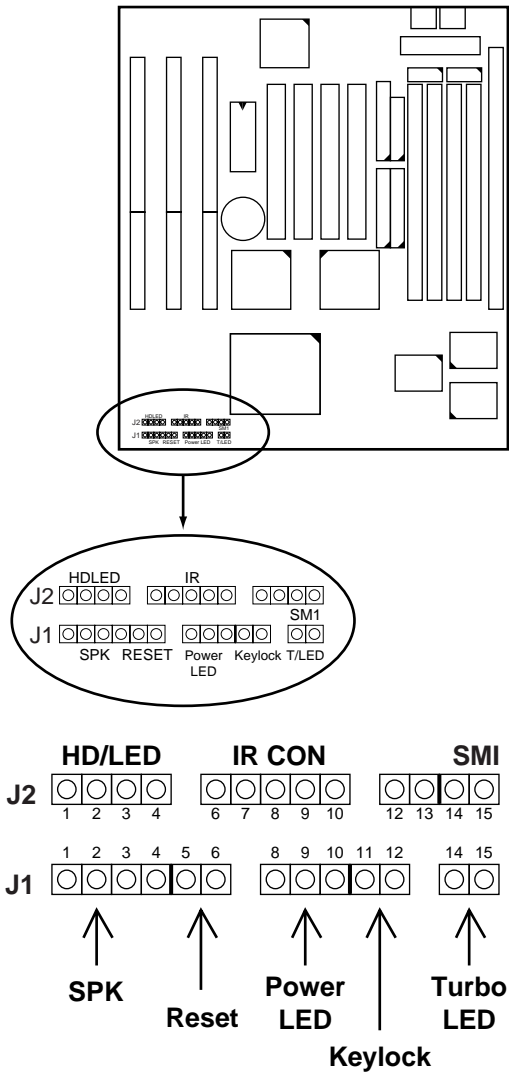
HDLED IR
J2
J1
SPK RESET Power LED SMI T/LED

HDLED IR
J2
SM1
J1
SPK RESET Power LED Keylock T/LED

HD/LED IR CON SMI
J2
1 2 3 4 6 7 8 9 10 12 13 14 15
1 2 3 4 5 6 8 9 10 11 12 14 15
J1
SPK
Reset
Power LED
Keylock
Turbo LED